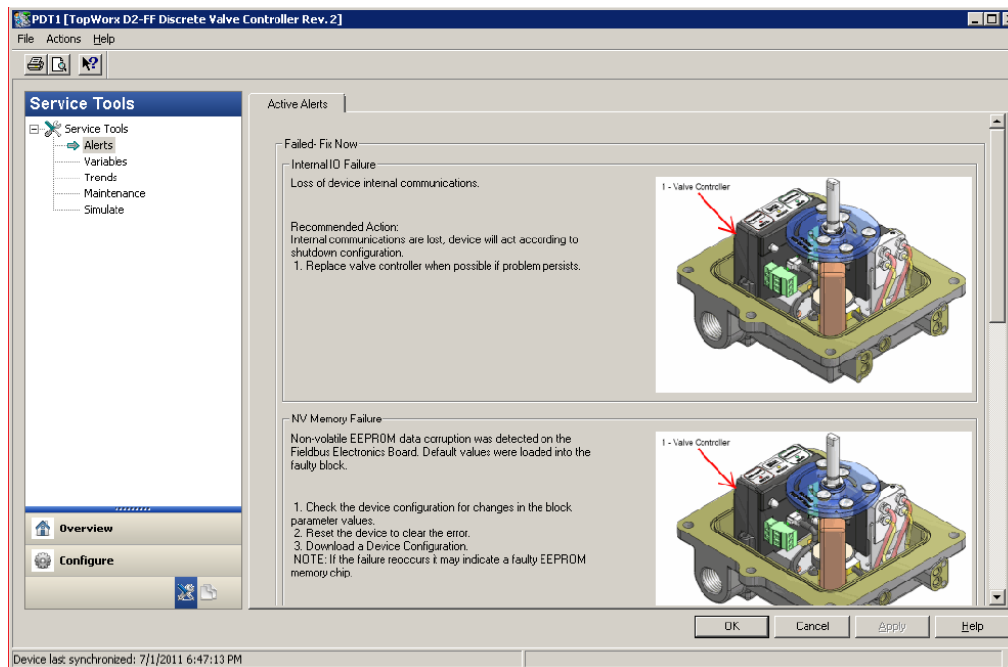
PDT1 [TopWorx D2-FF Discrete Valve Controller Rev. 2]

File Actions Help

Service Tools

Service Tools
Alerts
Variables
Trends
Maintenance
Simulate

Overview
Configure

Active Alerts

Failed- Fix Now

Internal IO Failure

Loss of device internal communications.

Recommended Action:
Internal communications are lost, device will act according to shutdown configuration.
1. Replace valve controller when possible if problem persists.

1 - Valve Controller

NV Memory Failure

Non-volatile EEPROM data corruption was detected on the Fieldbus Electronics Board. Default values were loaded into the faulty block.

1. Check the device configuration for changes in the block parameter values.
2. Reset the device to clear the error.
3. Download a Device Configuration.
NOTE: If the failure reoccurs it may indicate a faulty EEPROM memory chip.

1 - Valve Controller

OK Cancel Apply Help

Device last synchronized: 7/1/2011 6:47:13 PM